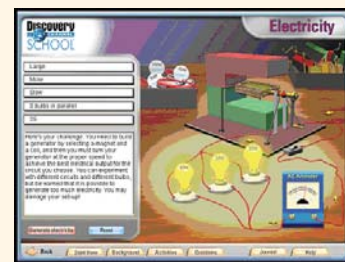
Discovery SCHOOL

Electricity

Large

Slow

Size

3 bulbs in parallel

55

Here's your challenge: You need to build a generator by selecting a magnet and a coil, and then you must turn your generator at the proper speed to achieve the best electrical output for the circuit you choose. You can experiment with different circuits and different bulbs, but be warned that it is possible to generate too much electricity. You may damage your setup!

Generate electricity

Reset

AC Ammeter

Back

Start here

Background

Activities

Questions

Journal

Help